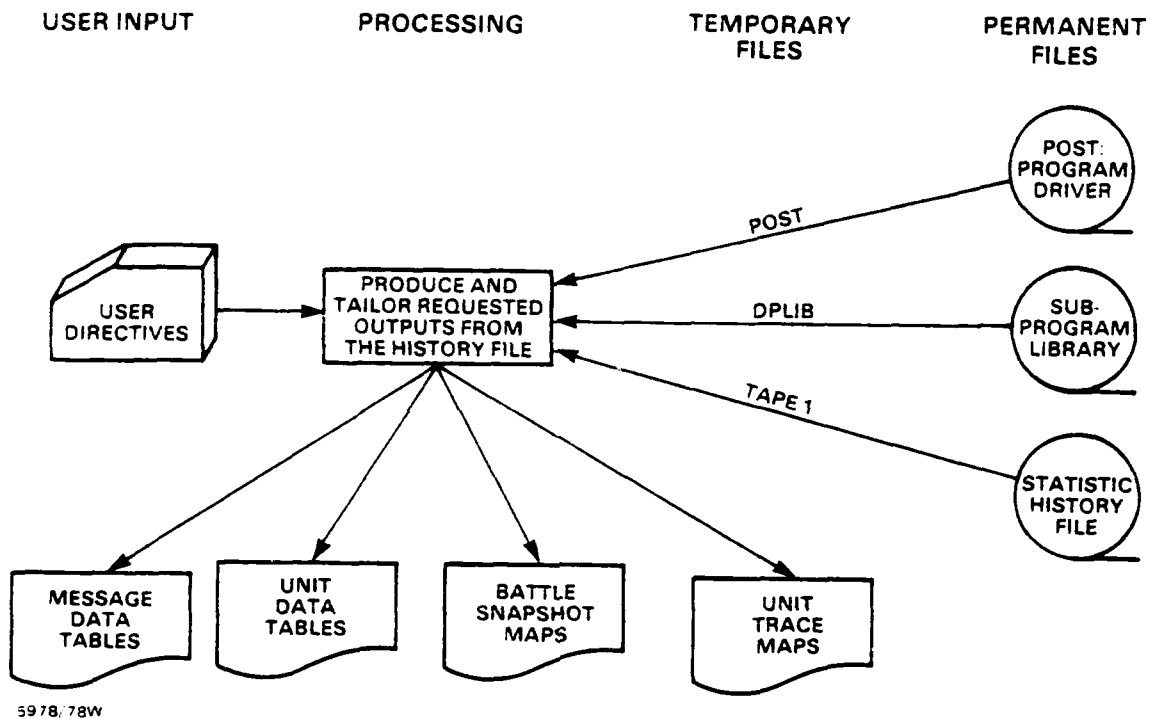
USER INPUT

PROCESSING

TEMPORARY FILES

PERMANENT FILES

POST: PROGRAM DRIVER

POST

USER DIRECTIVES

PRODUCE AND TAILOR REQUESTED OUTPUTS FROM THE HISTORY FILE

DPLIB

SUB-PROGRAM LIBRARY

TAPE 1

STATISTIC HISTORY FILE

MESSAGE DATA TABLES

UNIT DATA TABLES

BATTLE SNAPSHOT MAPS

UNIT TRACE MAPS

5978/78W